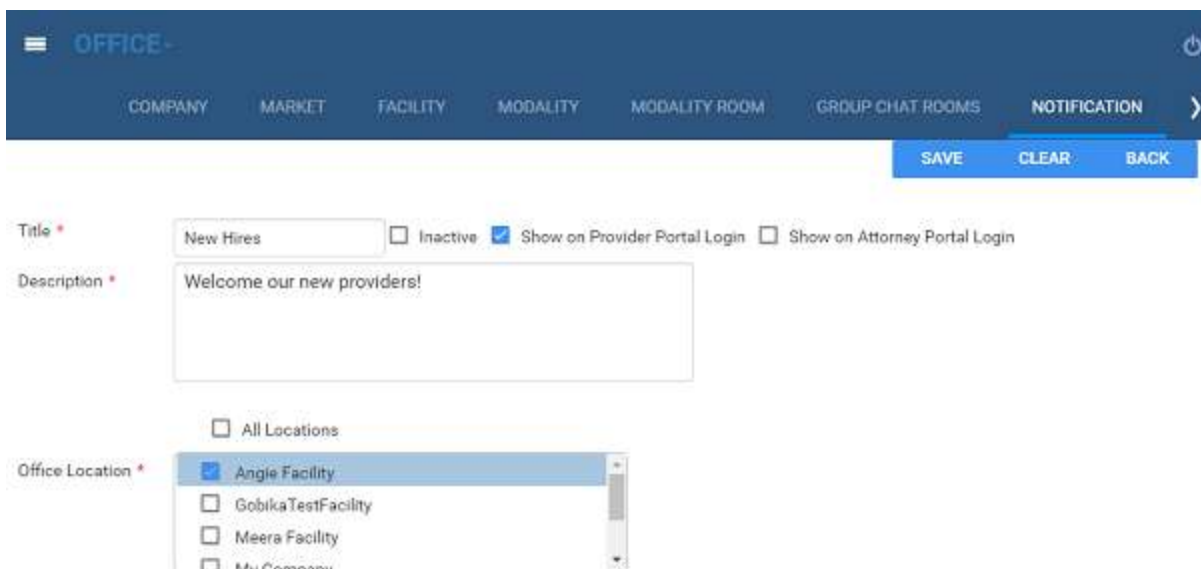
OFFICE -

COMPANY MARKET FACILITY MODALITY MODALITY ROOM GROUP CHAT ROOMS NOTIFICATION

SAVE CLEAR BACK

Title *
New Hires
Inactive
Show on Provider Portal Login
Show on Attorney Portal Login

Description *
Welcome our new providers!

All Locations

Office Location *
Angie Facility
GobikaTestFacility
Meera Facility
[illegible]